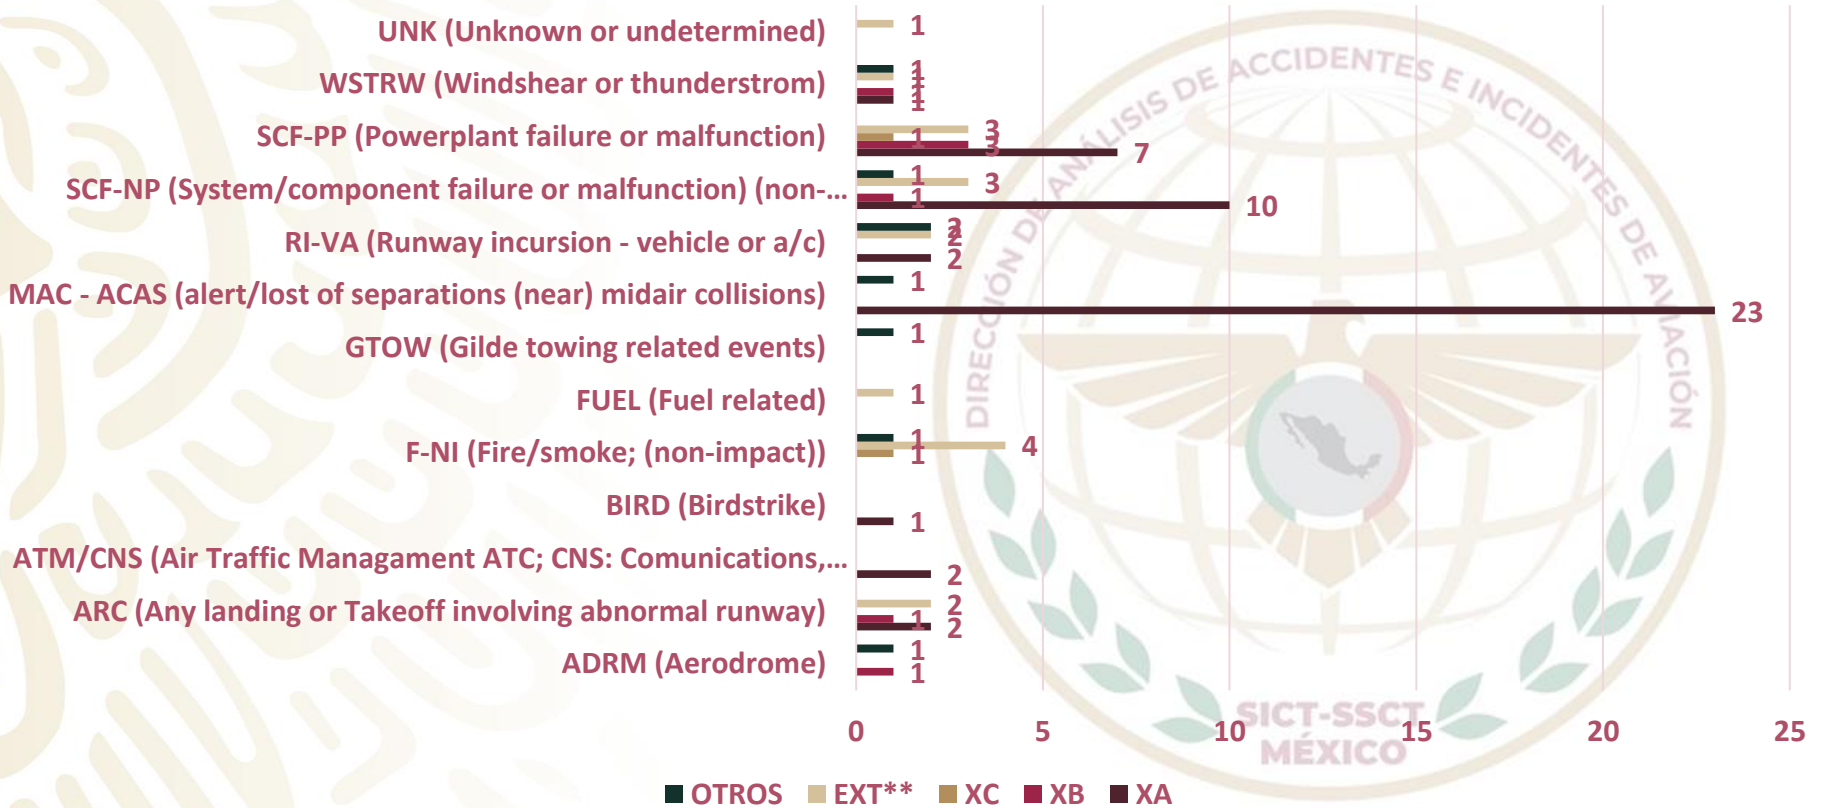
UNK (Unknown or undetermined)
WSTRW (Windshear or thunderstrom)
SCF-PP (Powerplant failure or malfunction)
SCF-NP (System/component failure or malfunction) (non-...
RI-VA (Runway incursion - vehicle or a/c)
MAC - ACAS (alert/lost of separations (near) midair collisions)
GTOW (Gilde towing related events)
FUEL (Fuel related)
F-NI (Fire/smoke; (non-impact))
BIRD (Birdstrike)
ATM/CNS (Air Traffic Managament ATC; CNS: Comunications,...
ARC (Any landing or Takeoff involving abnormal runway)
ADRM (Aerodrome)

1
1
1
1
1
3
1
3
7
1
3
1
10
2
2
2
1
23
1
1
1
4
1
1
2
2
1
2
1
1

0
5
10
15
20
25

OTROS
EXT**
XC
XB
XA

DIRECCIÓN DE ANÁLISIS DE ACCIDENTES E INCIDENTES DE AVIACIÓN
SICT-SSCT
MÉXICO